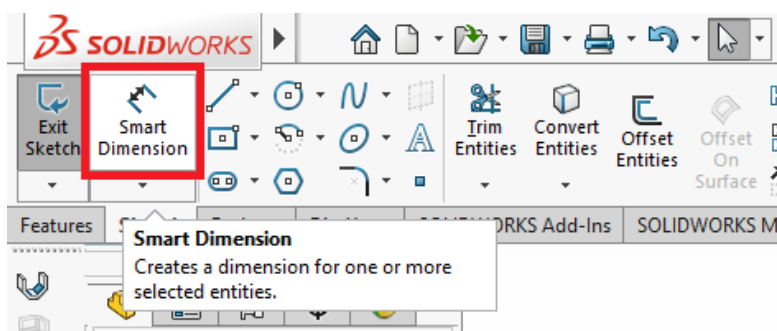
SOLIDWORKS

Exit Sketch

Smart Dimension

Trim Entities

Convert Entities

Offset Entities

Offset On Surface

Features

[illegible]RKS Add-Ins

SOLIDWORKS M

Smart Dimension

Creates a dimension for one or more selected entities.